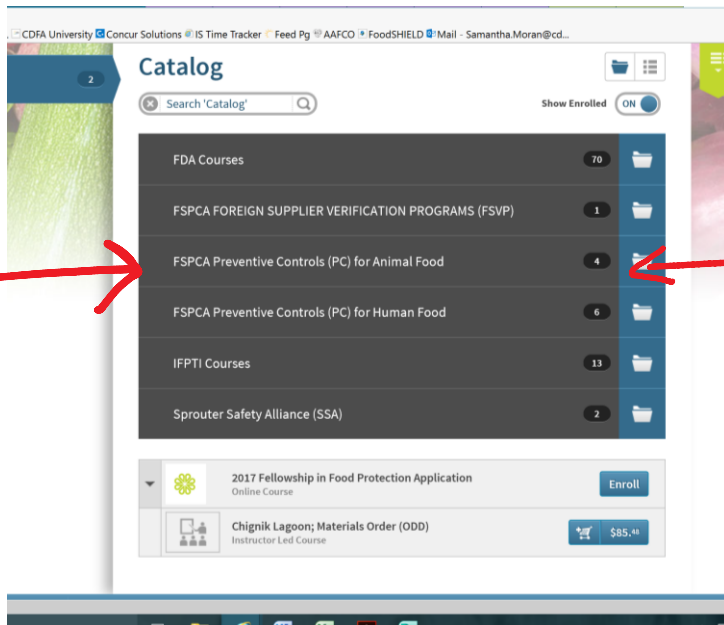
CDFA University Concur Solutions IS Time Tracker Feed Pg AAFCO FoodSHIELD Mail - Samantha.Moran@cd...

2

Catalog

Search 'Catalog'

Show Enrolled ON

FDA Courses 70

FSPCA FOREIGN SUPPLIER VERIFICATION PROGRAMS (FSVP) 1

FSPCA Preventive Controls (PC) for Animal Food 4

FSPCA Preventive Controls (PC) for Human Food 6

IFPTI Courses 13

Sprouter Safety Alliance (SSA) 2

2017 Fellowship in Food Protection Application
Online Course
Enroll

Chignik Lagoon; Materials Order (ODD)
Instructor Led Course
$85.48